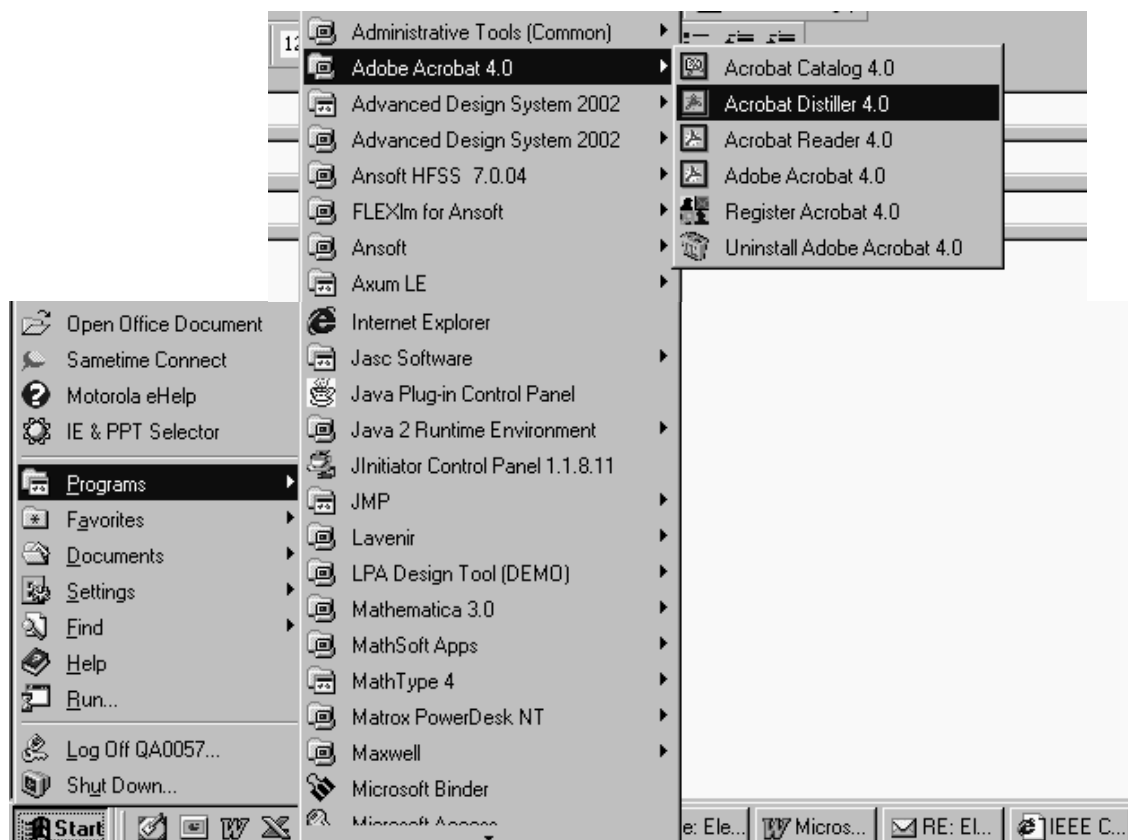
12

Administrative Tools (Common)
Adobe Acrobat 4.0
Advanced Design System 2002
Advanced Design System 2002
Ansoft HFSS 7.0.04
FLEXlm for Ansoft
Ansoft
Axum LE
Internet Explorer
Jasc Software
Java Plug-in Control Panel
Java 2 Runtime Environment
JInitiator Control Panel 1.1.8.11
JMP
Lavenir
LPA Design Tool (DEMO)
Mathematica 3.0
MathSoft Apps
MathType 4
Matrox PowerDesk NT
Maxwell
Microsoft Binder
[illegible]

Acrobat Catalog 4.0
Acrobat Distiller 4.0
Acrobat Reader 4.0
Adobe Acrobat 4.0
Register Acrobat 4.0
Uninstall Adobe Acrobat 4.0

Open Office Document
Sametime Connect
Motorola eHelp
IE & PPT Selector
Programs
Favorites
Documents
Settings
Find
Help
Run...
Log Off QA0057...
Shut Down...

Start
e: Ele...
Micros...
RE: El...
IEEE C...